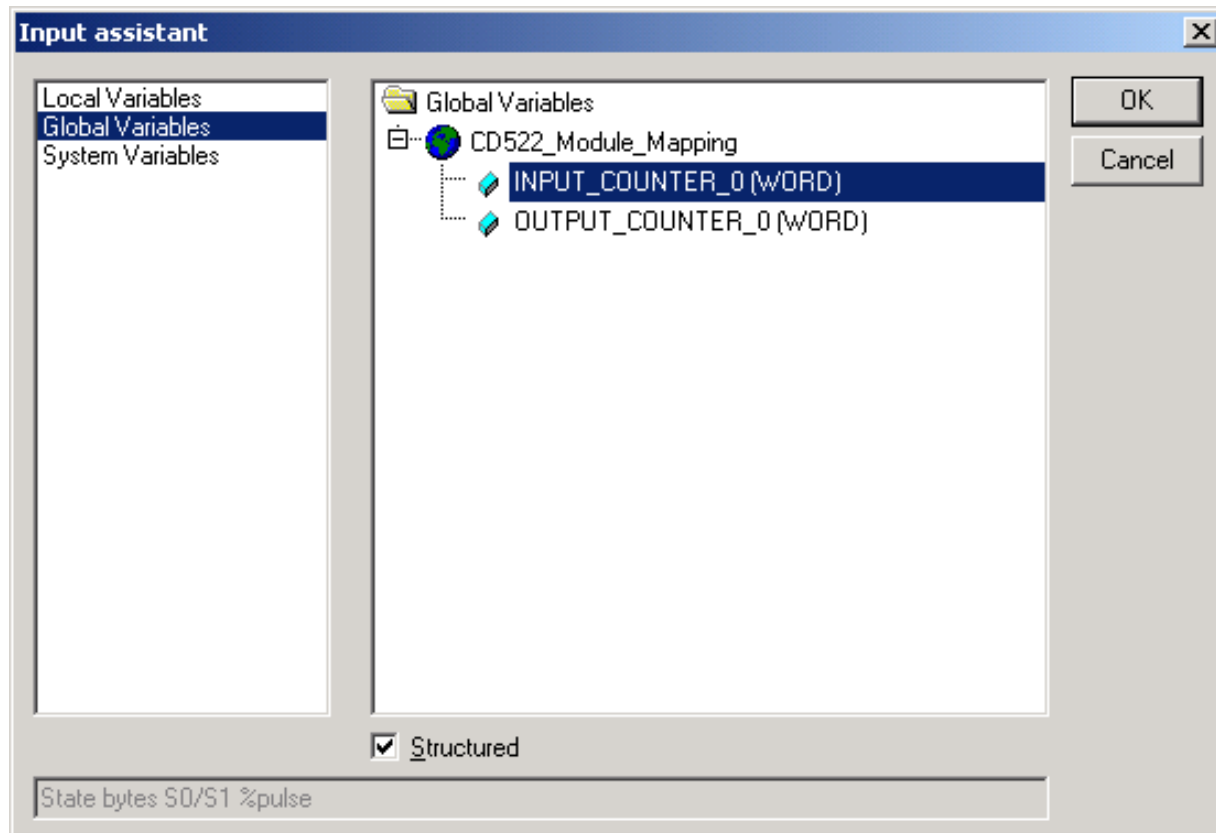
Input assistant

Local Variables
Global Variables
System Variables

Global Variables
CD522_Module_Mapping
INPUT_COUNTER_0 (WORD)
OUTPUT_COUNTER_0 (WORD)

OK
Cancel

Structured

State bytes S0/S1 %pulse